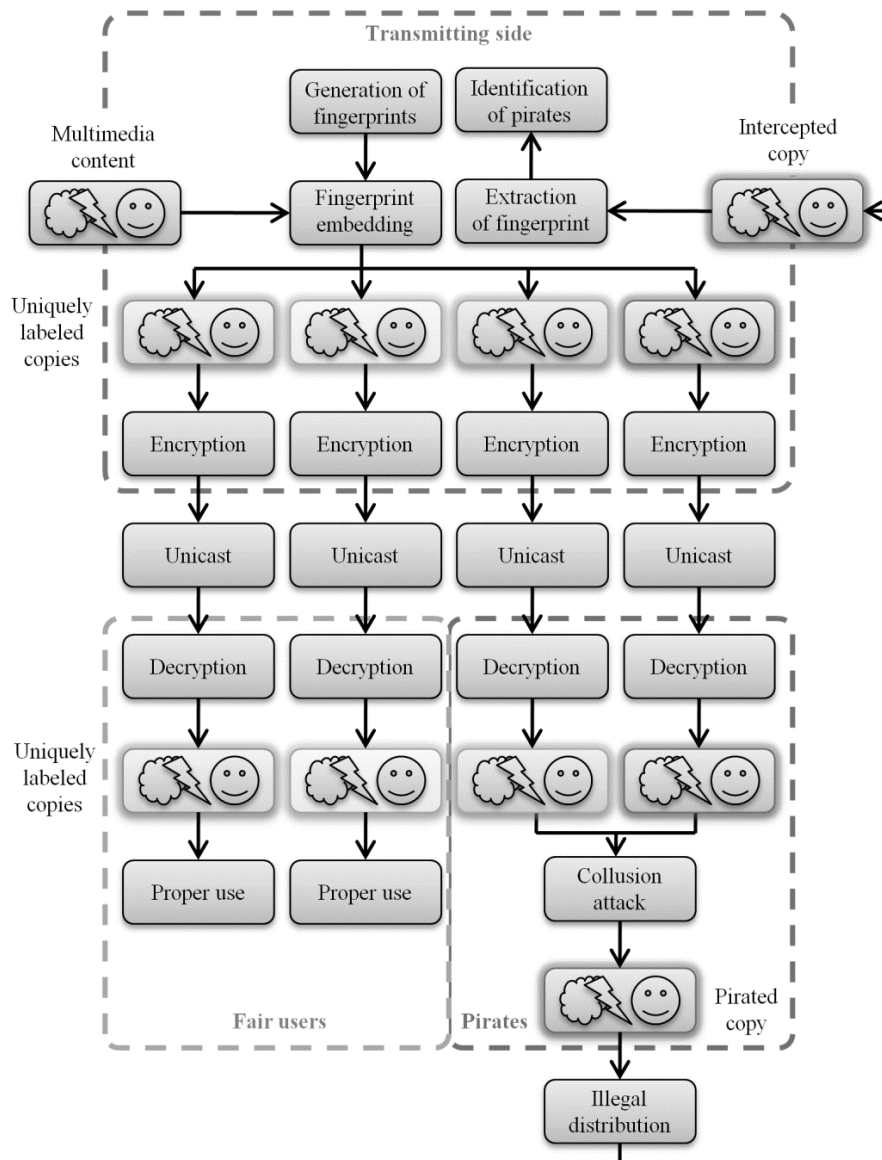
Transmitting side

Generation of fingerprints

Identification of pirates

Multimedia content

Fingerprint embedding

Extraction of fingerprint

Intercepted copy

Uniquely labeled copies

Encryption

Encryption

Encryption

Encryption

Unicast

Unicast

Unicast

Unicast

Decryption

Decryption

Decryption

Decryption

Uniquely labeled copies

Proper use

Proper use

Collusion attack

Pirated copy

Fair users

Pirates

Illegal distribution